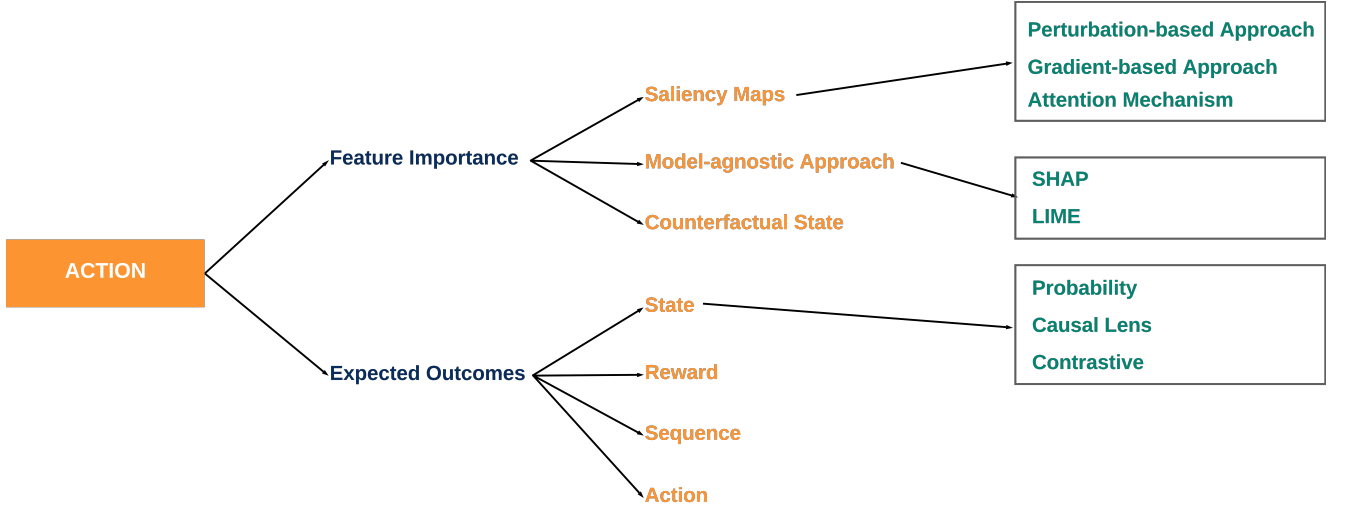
ACTION

Feature Importance

Saliency Maps

Perturbation-based Approach
Gradient-based Approach
Attention Mechanism

Model-agnostic Approach

SHAP
LIME

Counterfactual State

Expected Outcomes

State

Probability
Causal Lens
Contrastive

Reward

Sequence

Action